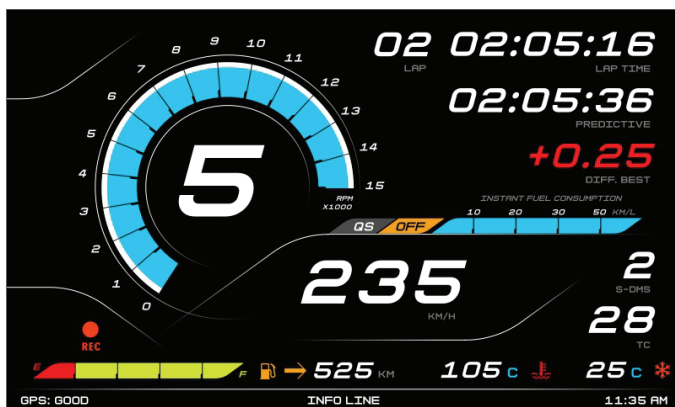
9
10
8
11
7
12
6
13
5
14
4
15
3
2
1
0
5
RPM X1000
02 02:05:16
LAP LAP TIME
02:05:36
PREDICTIVE
+0.25
DIFF. BEST
INSTANT FUEL CONSUMPTION
10 20 30 50 KM/L
QS OFF
235
KM/H
2
S-DMS
28
TC
REC
E F
525 KM
105 C
25 C
GPS: GOOD
INFO LINE
11:35 AM